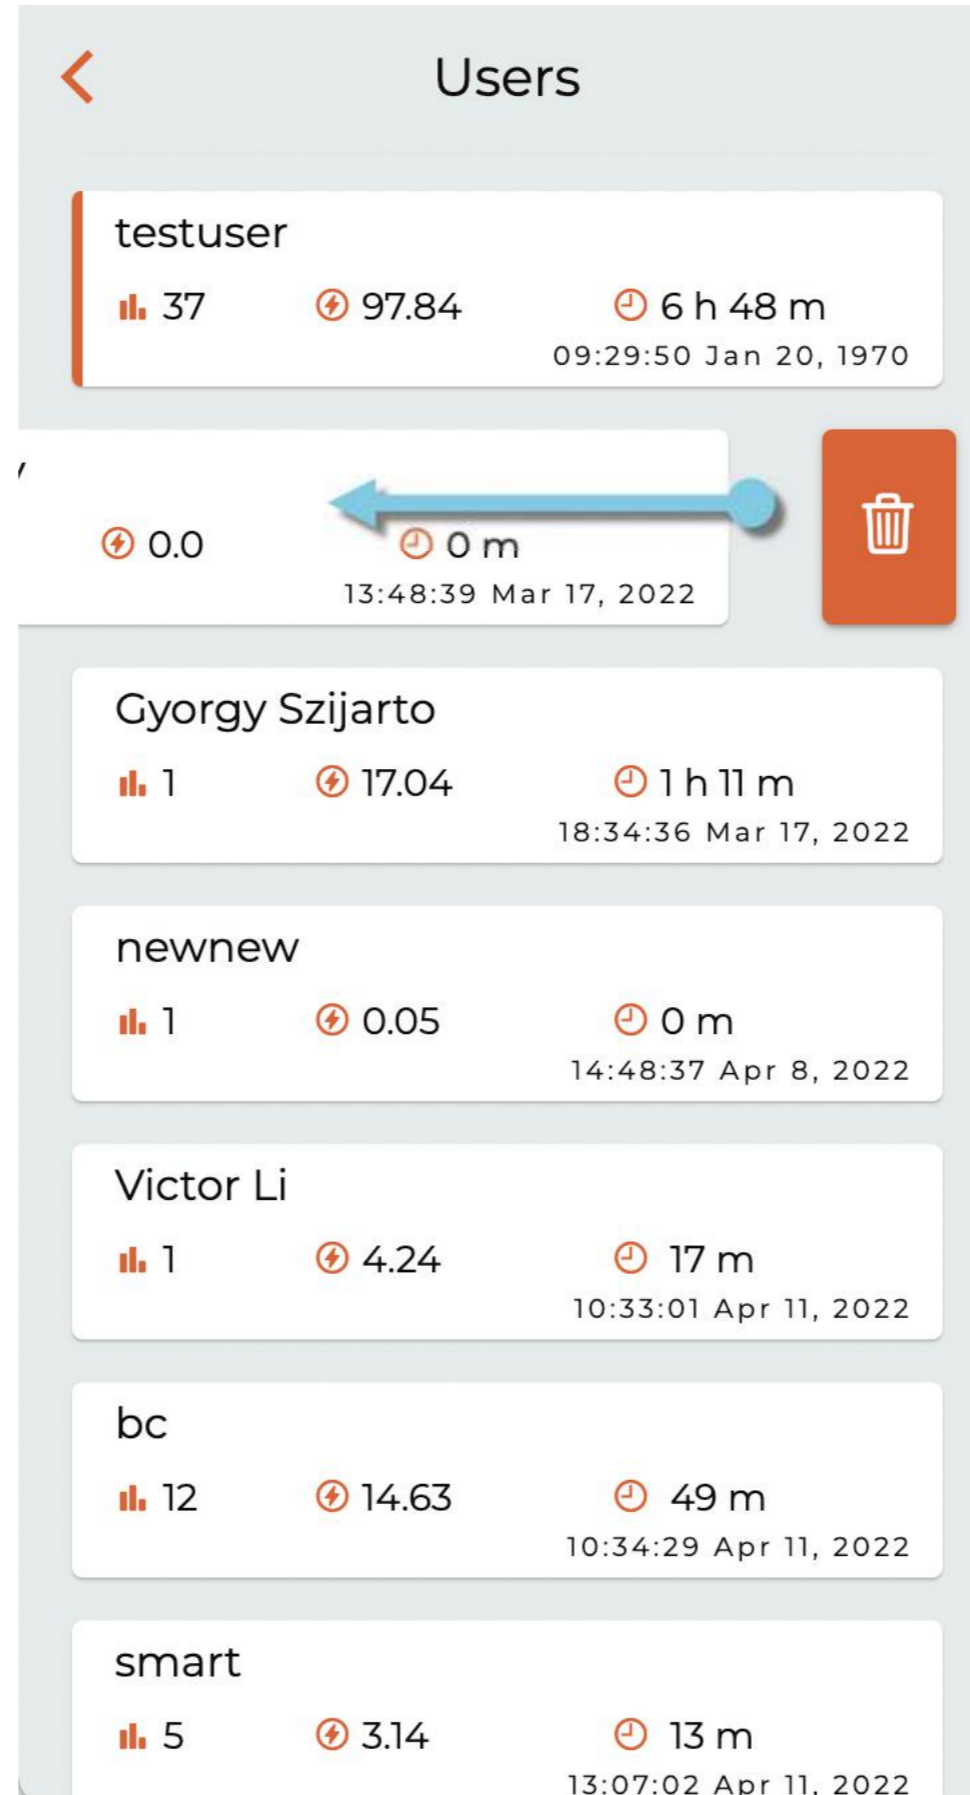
Users

testuser
37 97.84 6 h 48 m
09:29:50 Jan 20, 1970

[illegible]
0.0 0 m
13:48:39 Mar 17, 2022

Gyorgy Szijarto
1 17.04 1 h 11 m
18:34:36 Mar 17, 2022

newnew
1 0.05 0 m
14:48:37 Apr 8, 2022

Victor Li
1 4.24 17 m
10:33:01 Apr 11, 2022

bc
12 14.63 49 m
10:34:29 Apr 11, 2022

smart
5 3.14 13 m
13:07:02 Apr 11, 2022